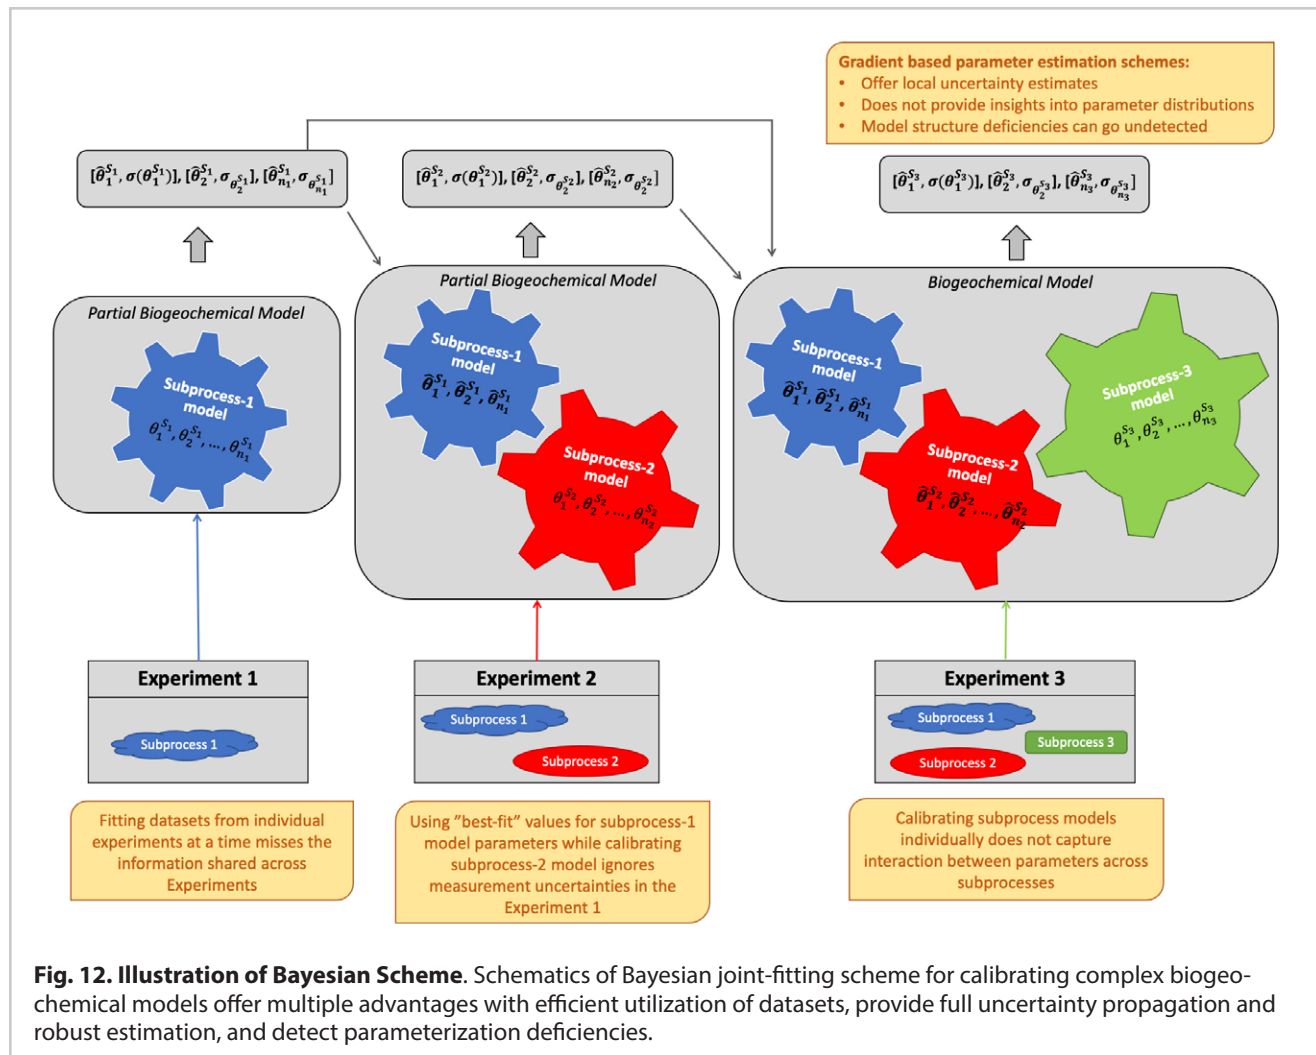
Gradient based parameter estimation schemes:
• Offer local uncertainty estimates
• Does not provide insights into parameter distributions
• Model structure deficiencies can go undetected

$[\hat{\theta}_1^{S_1}, \sigma(\theta_1^{S_1})], [\hat{\theta}_2^{S_1}, \sigma_{\theta_2^{S_1}}], [\hat{\theta}_{n_1}^{S_1}, \sigma_{\theta_{n_1}^{S_1}}]$

$[\hat{\theta}_1^{S_2}, \sigma(\theta_1^{S_2})], [\hat{\theta}_2^{S_2}, \sigma_{\theta_2^{S_2}}], [\hat{\theta}_{n_2}^{S_2}, \sigma_{\theta_2^{S_2}}]$

$[\hat{\theta}_1^{S_3}, \sigma(\theta_1^{S_3})], [\hat{\theta}_2^{S_3}, \sigma_{\theta_2^{S_3}}], [\hat{\theta}_{n_3}^{S_3}, \sigma_{\theta_{n_3}^{S_3}}]$

Partial Biogeochemical Model

Subprocess-1 model
$\theta_1^{S_1}, \theta_2^{S_1}, \ldots, \theta_{n_1}^{S_1}$

Partial Biogeochemical Model

Subprocess-1 model
$\hat{\theta}_1^{S_1}, \hat{\theta}_2^{S_1}, \hat{\theta}_{n_1}^{S_1}$

Subprocess-2 model
$\theta_1^{S_2}, \theta_2^{S_2}, \ldots, \theta_{n_2}^{S_2}$

Biogeochemical Model

Subprocess-1 model
$\hat{\theta}_1^{S_1}, \hat{\theta}_2^{S_1}, \hat{\theta}_{n_1}^{S_1}$

Subprocess-2 model
$\hat{\theta}_1^{S_2}, \hat{\theta}_2^{S_2}, \ldots, \hat{\theta}_{n_2}^{S_2}$

Subprocess-3 model
$\theta_1^{S_3}, \theta_2^{S_3}, \ldots, \theta_{n_3}^{S_3}$

Experiment 1
Subprocess 1

Experiment 2
Subprocess 1
Subprocess 2

Experiment 3
Subprocess 1
Subprocess 3
Subprocess 2

Fitting datasets from individual experiments at a time misses the information shared across Experiments

Using "best-fit" values for subprocess-1 model parameters while calibrating subprocess-2 model ignores measurement uncertainties in the Experiment 1

Calibrating subprocess models individually does not capture interaction between parameters across subprocesses

Fig. 12. Illustration of Bayesian Scheme. Schematics of Bayesian joint-fitting scheme for calibrating complex biogeochemical models offer multiple advantages with efficient utilization of datasets, provide full uncertainty propagation and robust estimation, and detect parameterization deficiencies.